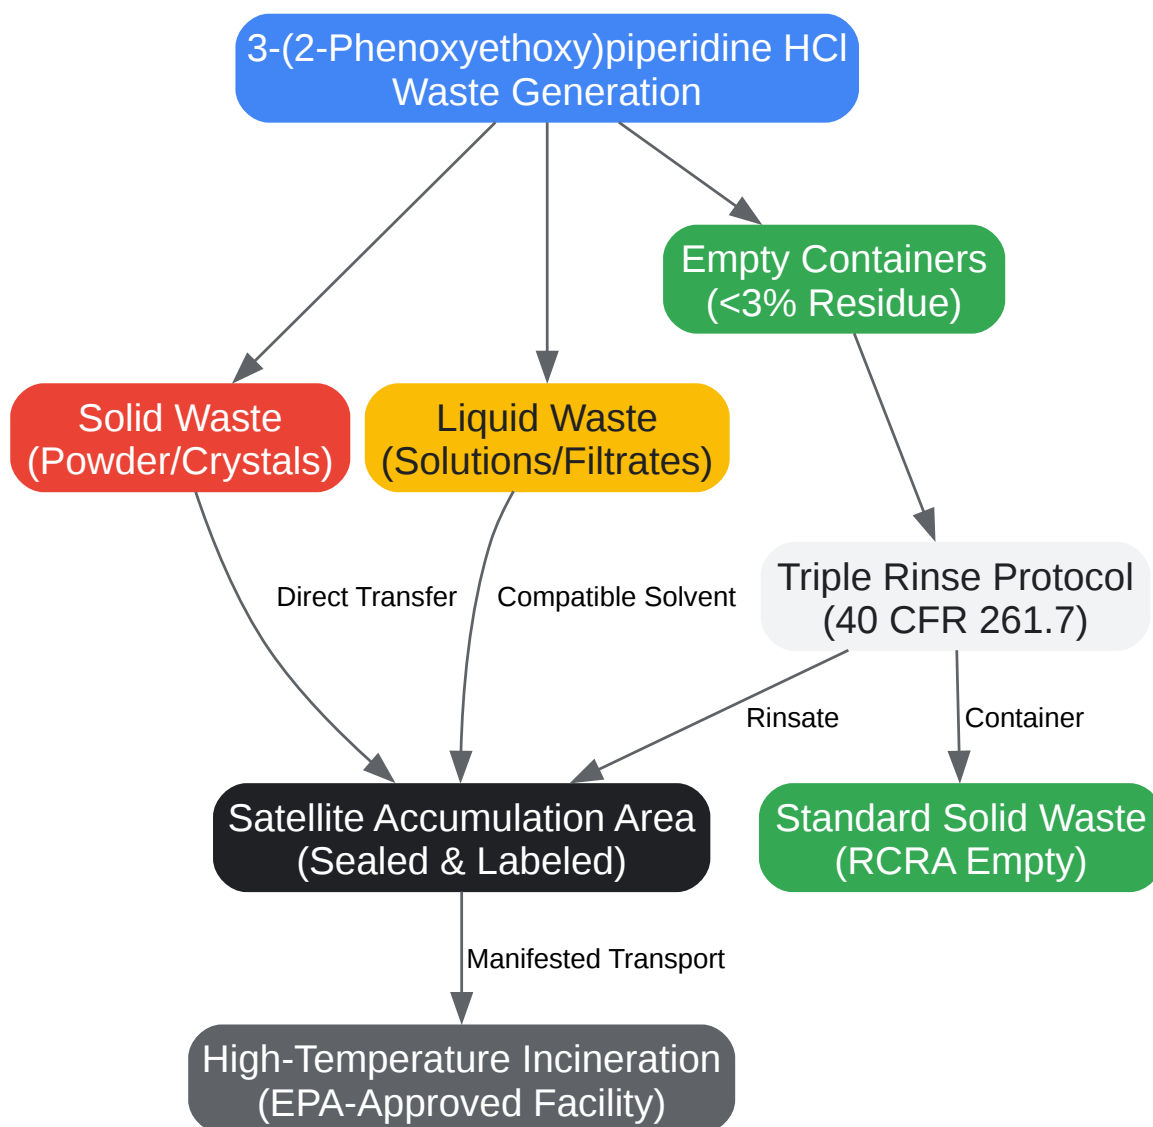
3-(2-Phenoxyethoxy)piperidine HCl
Waste Generation

Empty Containers
(<3% Residue)

Solid Waste
(Powder/Crystals)

Liquid Waste
(Solutions/Filtrates)

Direct Transfer

Compatible Solvent

Triple Rinse Protocol
(40 CFR 261.7)

Rinsate

Container

Satellite Accumulation Area
(Sealed & Labeled)

Standard Solid Waste
(RCRA Empty)

Manifested Transport

High-Temperature Incineration
(EPA-Approved Facility)